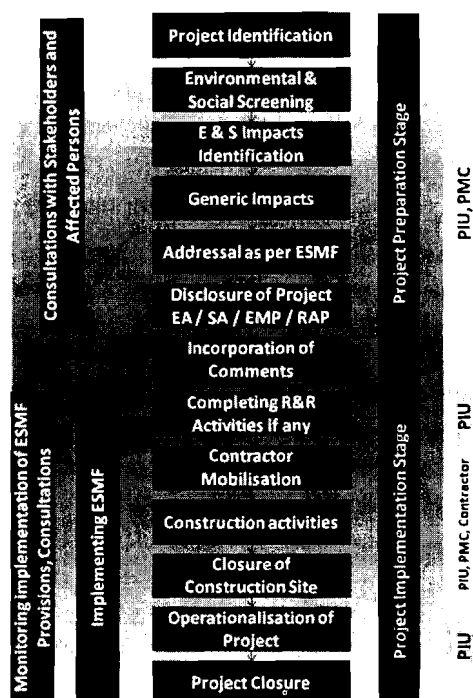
Consultations with Stakeholders and Affected Persons

Monitoring implementation of ESMF Provisions, Consultations

Implementing ESMF

Project Identification

Environmental & Social Screening

E & S Impacts Identification

Generic Impacts

Addressal as per ESMF

Disclosure of Project EA / SA / EMP / RAP

Incorporation of Comments

Completing R&R Activities if any

Contractor Mobilisation

Construction activities

Closure of Construction Site

Operationalisation of Project

Project Closure

Project Preparation Stage

Project Implementation Stage

PIU, PMC

PIU

PIU, PMC, Contractor

PIU